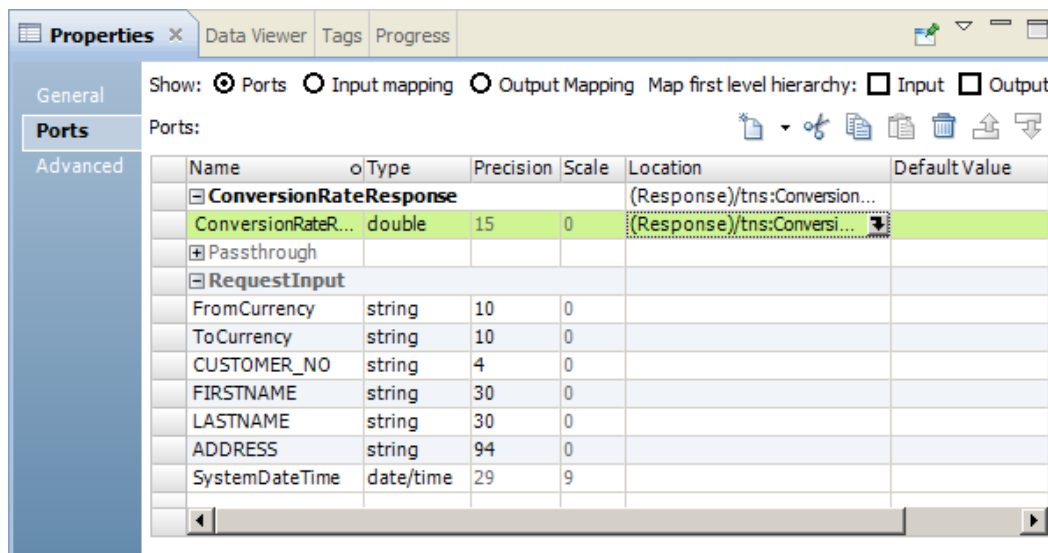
Properties × | Data Viewer | Tags | Progress

General
Ports
Advanced

Show: ⦿ Ports ○ Input mapping ○ Output Mapping Map first level hierarchy: ☐ Input ☐ Output

Ports:

| Name | Type | Precision | Scale | Location | Default Value |
|---|---|---|---|---|---|
| ⊟ ConversionRateResponse | | | | (Response)/tns:Conversion... | |
| ConversionRateR... | double | 15 | 0 | (Response)/tns:Conversi... | |
| ⊞ Passthrough | | | | | |
| ⊟ RequestInput | | | | | |
| FromCurrency | string | 10 | 0 | | |
| ToCurrency | string | 10 | 0 | | |
| CUSTOMER_NO | string | 4 | 0 | | |
| FIRSTNAME | string | 30 | 0 | | |
| LASTNAME | string | 30 | 0 | | |
| ADDRESS | string | 94 | 0 | | |
| SystemDateTime | date/time | 29 | 9 | | |